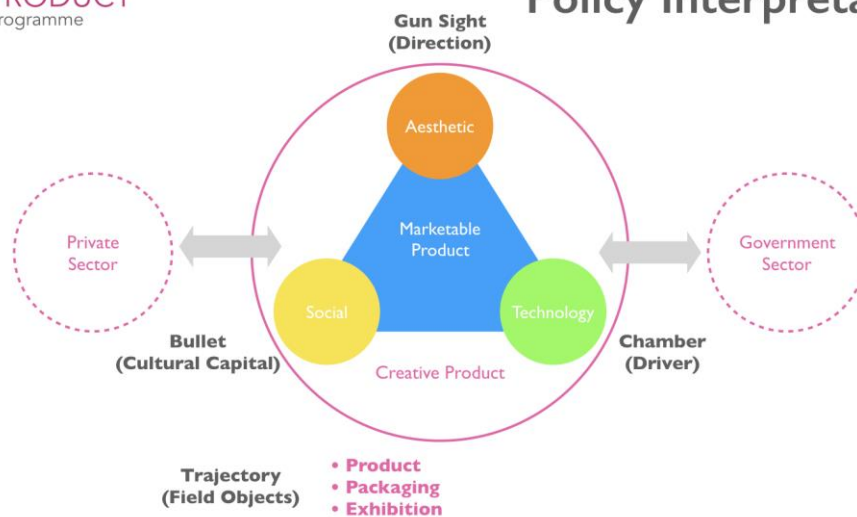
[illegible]RODUCT
rogramme

Policy Interpreta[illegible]

Gun Sight
(Direction)

Aesthetic

Marketable Product

Private Sector

Government Sector

Social

Technology

Bullet
(Cultural Capital)

Creative Product

Chamber
(Driver)

Trajectory
(Field Objects)

• Product
• Packaging
• Exhibition